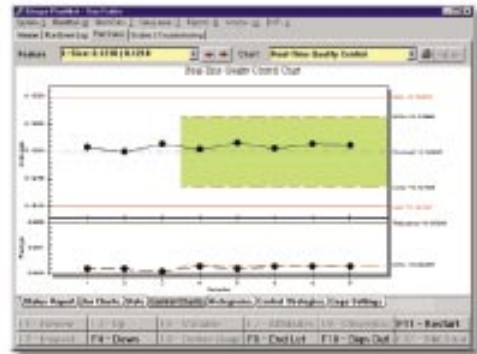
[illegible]
Feature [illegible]
Chart Real-Time Quality Control
Real-Time Quality Control Chart
Status Report
Run Charts
Stats
Control Charts
Histograms
Control Strategies
Gage Settings
F4 - Down
F8 - End Lot
F10 - Sign Out
F11 - Restart
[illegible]